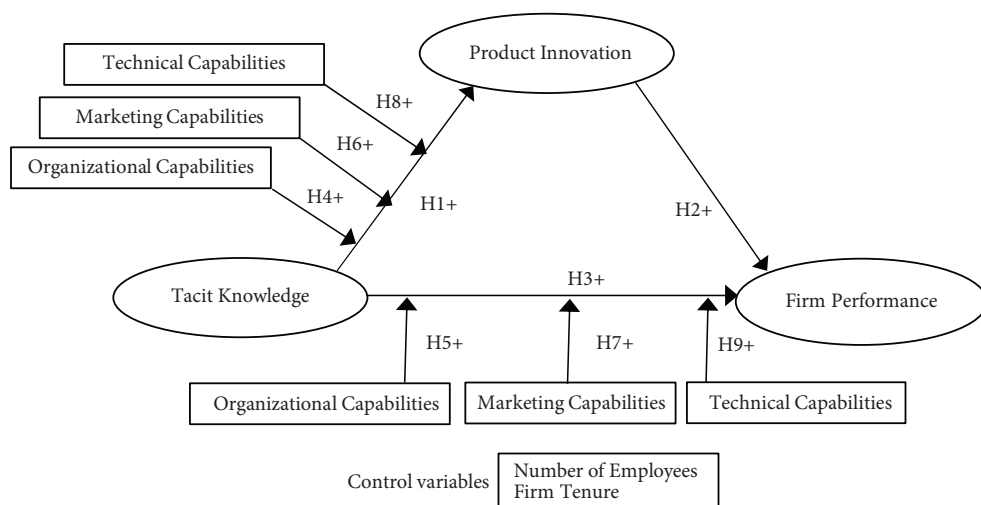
Technical Capabilities

Product Innovation

Marketing Capabilities

H8+

H6+

Organizational Capabilities

H4+

H1+

H2+

Tacit Knowledge

H3+

Firm Performance

H5+

H7+

H9+

Organizational Capabilities

Marketing Capabilities

Technical Capabilities

Control variables

Number of Employees
Firm Tenure